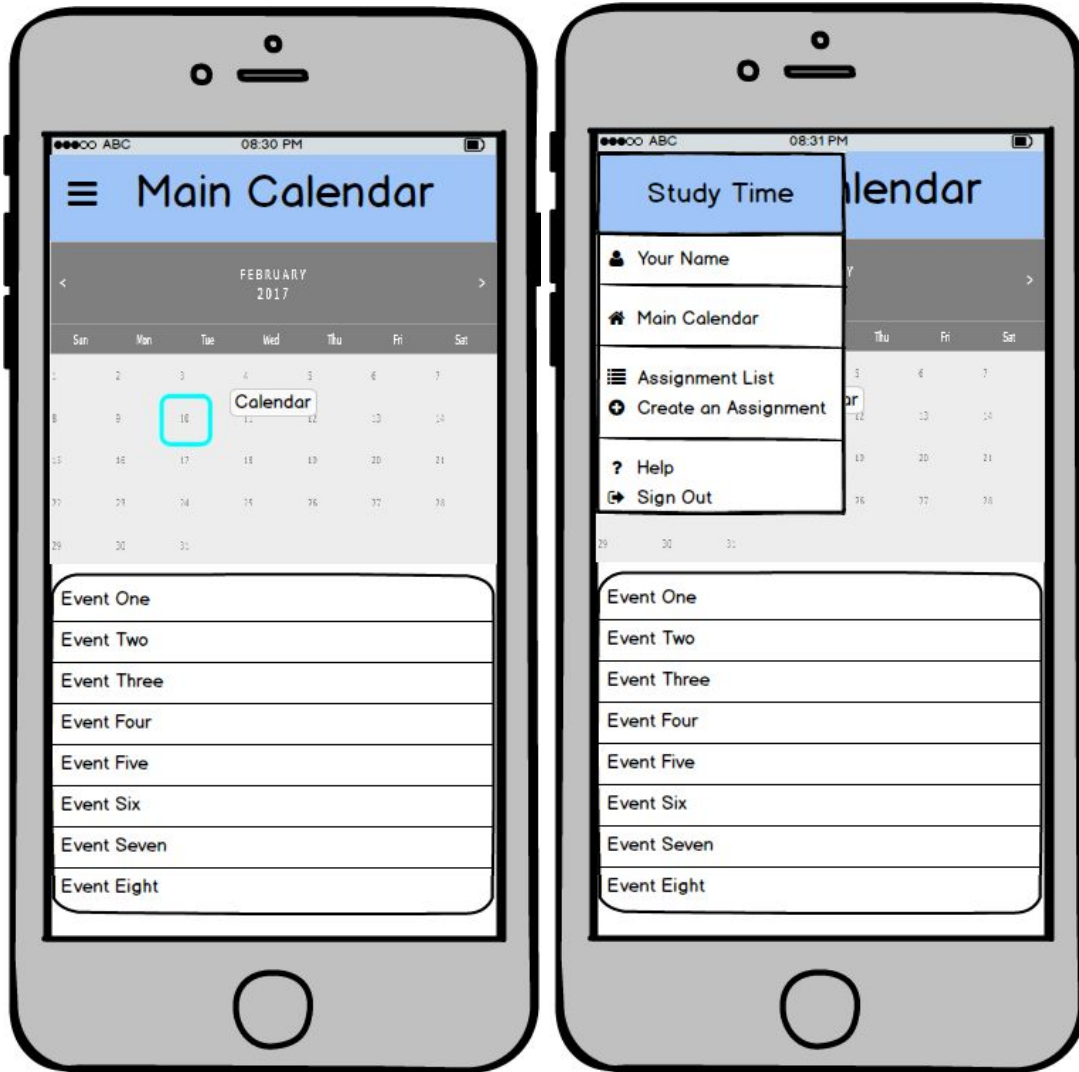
●●●○○ ABC 08:30 PM

≡ Main Calendar

‹ FEBRUARY 2017 ›

| Sun | Mon | Tue | Wed | Thu | Fri | Sat |
|---|---|---|---|---|---|---|
| 1 | 2 | 3 | 4 | 5 | 6 | 7 |
| 8 | 9 | 10 | 11 | 12 | 13 | 14 |
| 15 | 16 | 17 | 18 | 19 | 20 | 21 |
| 22 | 23 | 24 | 25 | 26 | 27 | 28 |
| 29 | 30 | 31 | | | | |

Calendar

Event One
Event Two
Event Three
Event Four
Event Five
Event Six
Event Seven
Event Eight

●●●○○ ABC 08:31 PM

Study Time

lendar

Your Name

Main Calendar

Assignment List
Create an Assignment

? Help
Sign Out

›

| Thu | Fri | Sat |
|---|---|---|
| 5 | 6 | 7 |
| 12 | 13 | 14 |
| 19 | 20 | 21 |
| 26 | 27 | 28 |

ar

29 30 31

Event One
Event Two
Event Three
Event Four
Event Five
Event Six
Event Seven
Event Eight